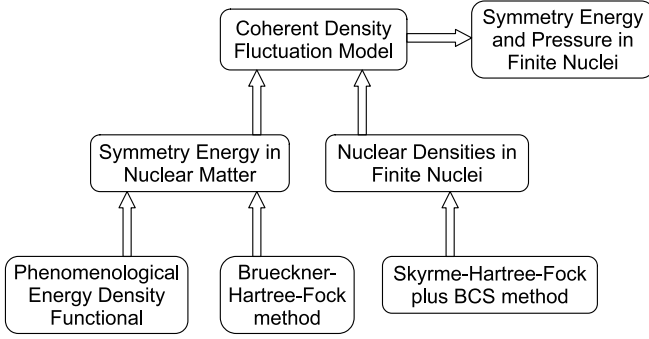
Coherent Density Fluctuation Model

Symmetry Energy and Pressure in Finite Nuclei

Symmetry Energy in Nuclear Matter

Nuclear Densities in Finite Nuclei

Phenomenological Energy Density Functional

Brueckner-Hartree-Fock method

Skyrme-Hartree-Fock plus BCS method